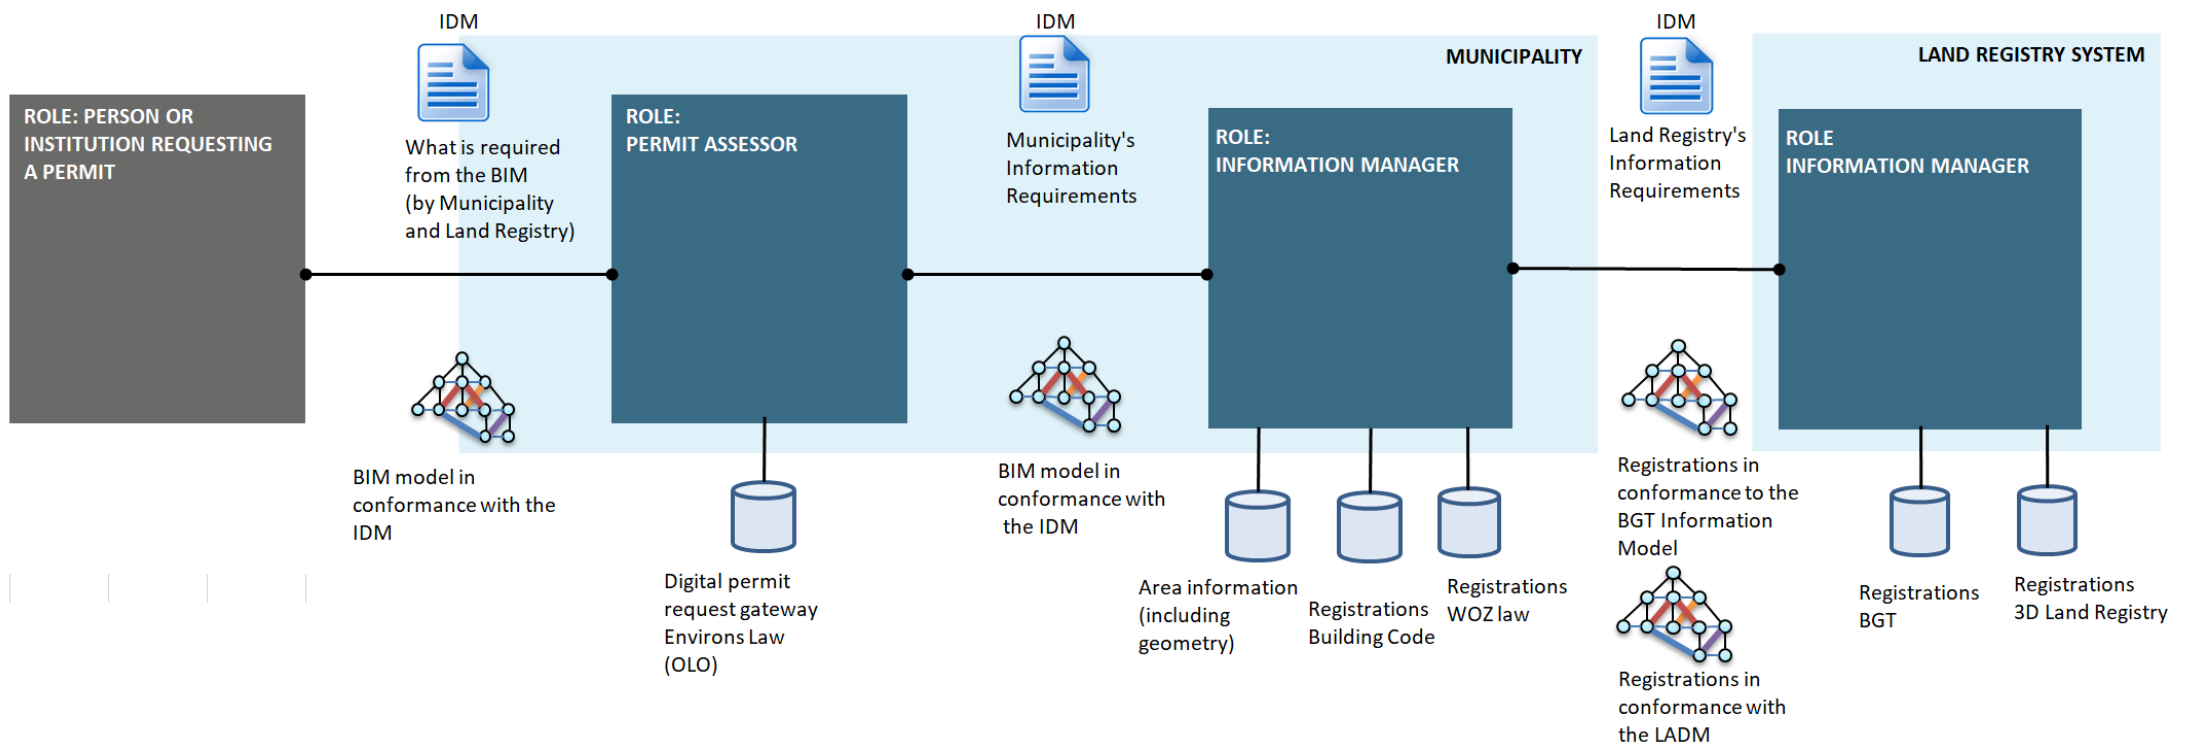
IDM

IDM

IDM

MUNICIPALITY

LAND REGISTRY SYSTEM

ROLE: PERSON OR INSTITUTION REQUESTING A PERMIT

What is required from the BIM (by Municipality and Land Registry)

ROLE: PERMIT ASSESSOR

Municipality's Information Requirements

ROLE: INFORMATION MANAGER

Land Registry's Information Requirements

ROLE INFORMATION MANAGER

BIM model in conformance with the IDM

Digital permit request gateway Environs Law (OLO)

BIM model in conformance with the IDM

Area information (including geometry)

Registrations Building Code

Registrations WOZ law

Registrations in conformance to the BGT Information Model

Registrations in conformance with the LADM

Registrations BGT

Registrations 3D Land Registry